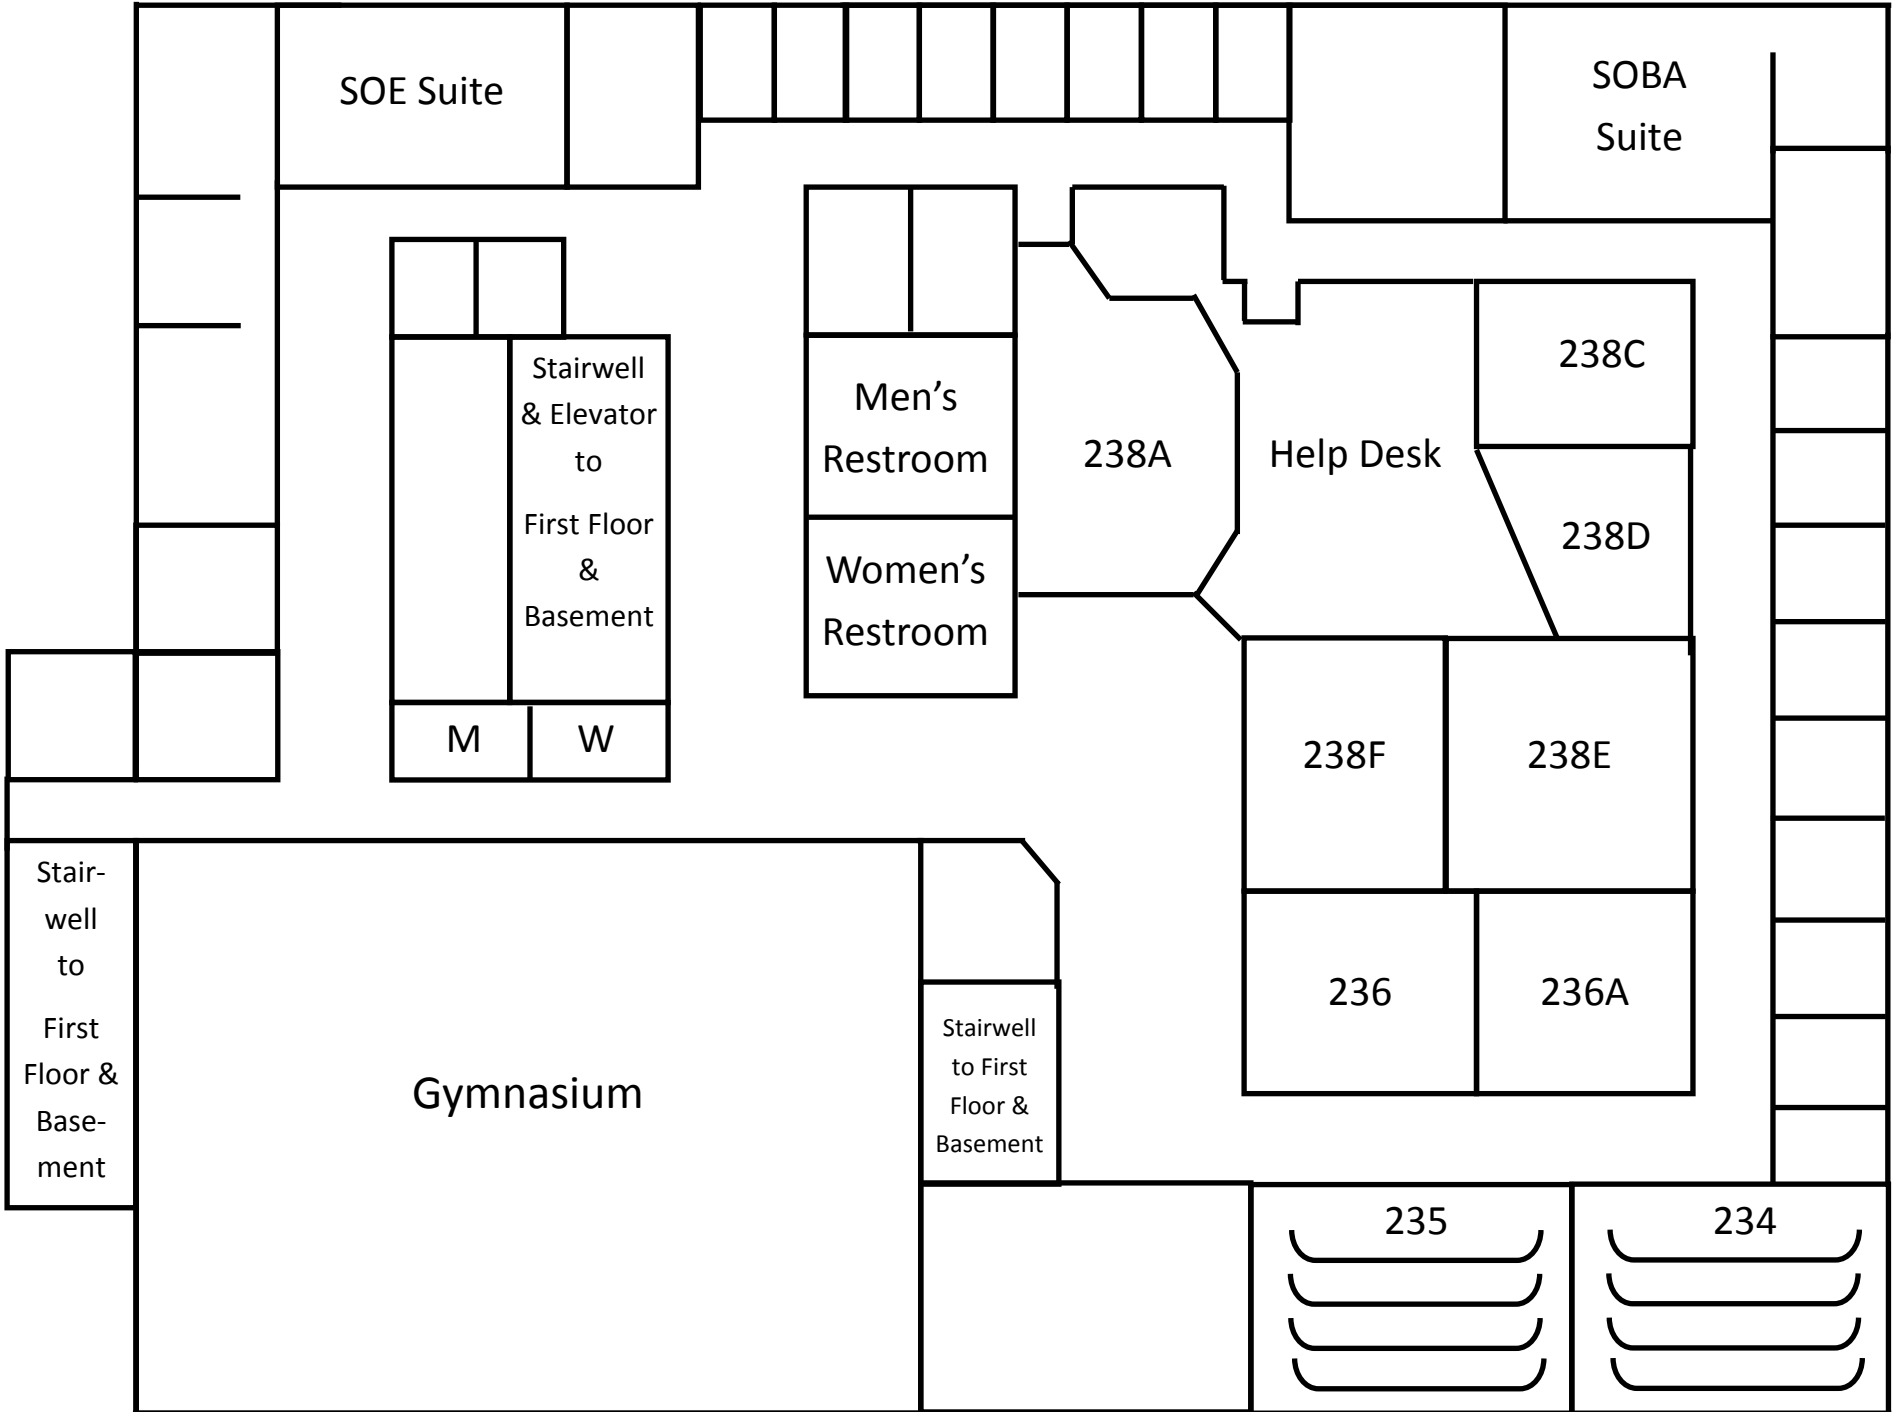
SOE Suite

SOBA Suite

Stairwell & Elevator to First Floor & Basement

Men's Restroom

Women's Restroom

238A

Help Desk

238C

238D

M

W

238F

238E

Stairwell to First Floor & Basement

Gymnasium

Stairwell to First Floor & Basement

236

236A

235

234